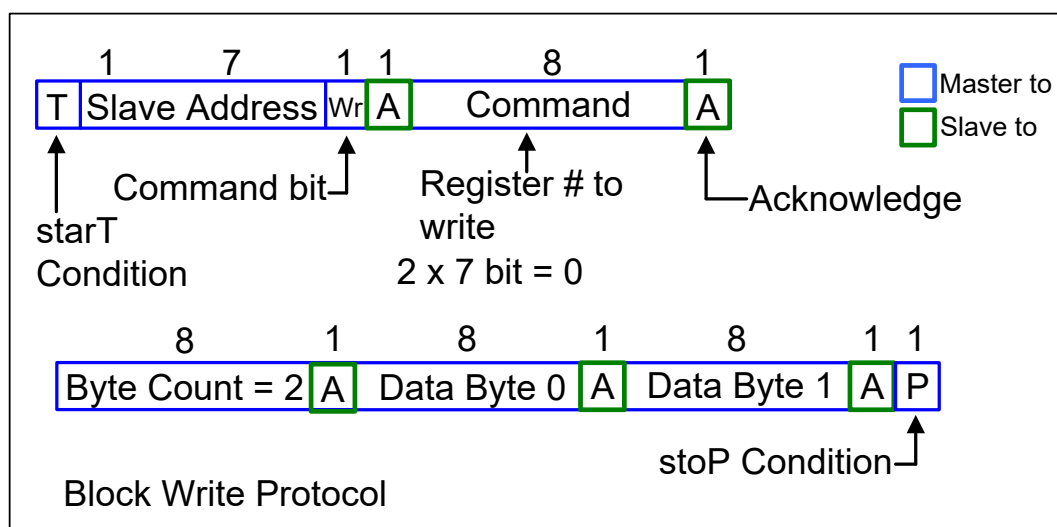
| 1 | 7 | 1 | 1 | 8 | 1 |
|---|---|---|---|---|---|
| T | Slave Address | Wr | A | Command | A |

Master to

Slave to

Command bit

starT Condition

Register # to write

2 x 7 bit = 0

Acknowledge

| 8 | 1 | 8 | 1 | 8 | 1 | 1 |
|---|---|---|---|---|---|---|
| Byte Count = 2 | A | Data Byte 0 | A | Data Byte 1 | A | P |

stoP Condition

Block Write Protocol